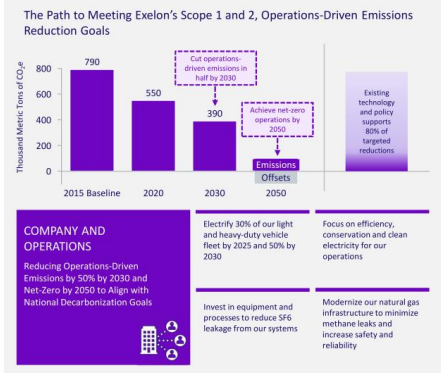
The Path to Meeting Exelon's Scope 1 and 2, Operations-Driven Emissions Reduction Goals

Thousand Metric Tons of $CO_2e$

800
600
400
200
0

790
550
390

Cut operations-driven emissions in half by 2030

Achieve net-zero operations by 2050

Emissions
Offsets

2015 Baseline
2020
2030
2050

Existing technology and policy supports 80% of targeted reductions

COMPANY AND OPERATIONS

Reducing Operations-Driven Emissions by 50% by 2030 and Net-Zero by 2050 to Align with National Decarbonization Goals

Electrify 30% of our light and heavy-duty vehicle fleet by 2025 and 50% by 2030

Focus on efficiency, conservation and clean electricity for our operations

Invest in equipment and processes to reduce SF6 leakage from our systems

Modernize our natural gas infrastructure to minimize methane leaks and increase safety and reliability